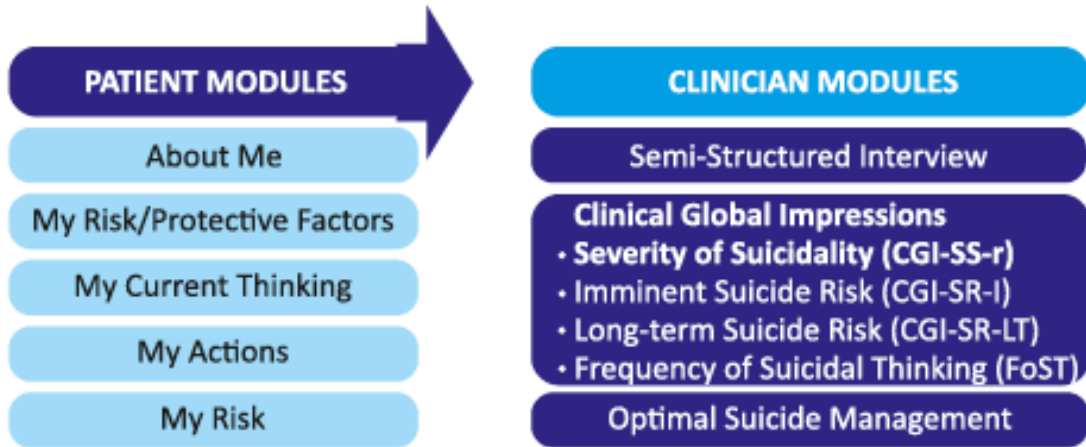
PATIENT MODULES

About Me

My Risk/Protective Factors

My Current Thinking

My Actions

My Risk

CLINICIAN MODULES

Semi-Structured Interview

Clinical Global Impressions
• Severity of Suicidality (CGI-SS-r)
• Imminent Suicide Risk (CGI-SR-I)
• Long-term Suicide Risk (CGI-SR-LT)
• Frequency of Suicidal Thinking (FoST)

Optimal Suicide Management